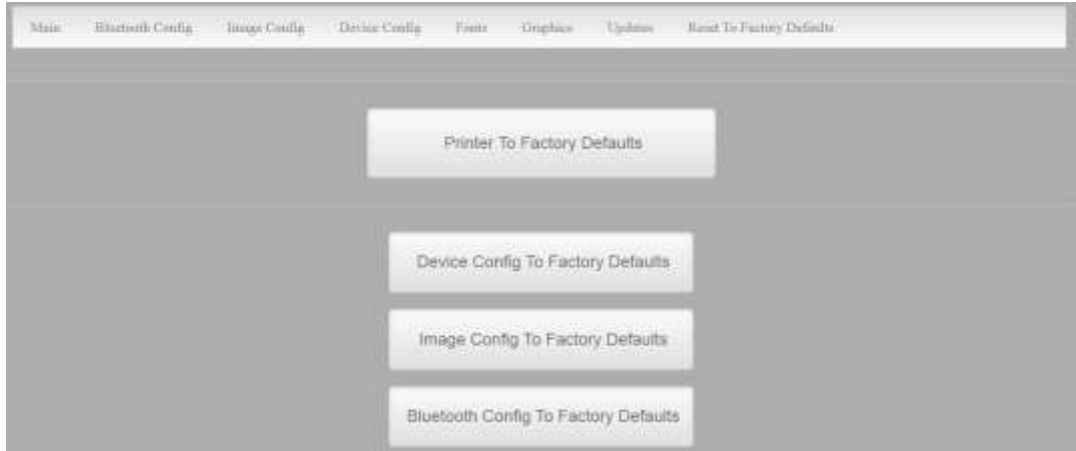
Main Bluetooth Config Image Config Device Config Fonts Graphics Updates Reset To Factory Defaults

Printer To Factory Defaults

Device Config To Factory Defaults

Image Config To Factory Defaults

Bluetooth Config To Factory Defaults